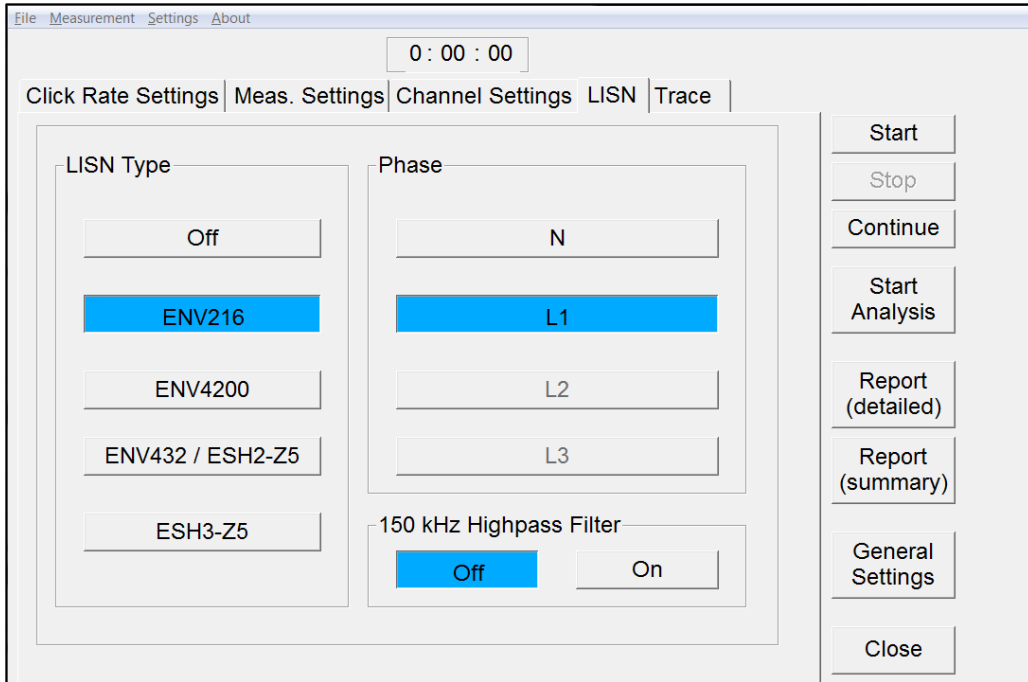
File Measurement Settings About

0 : 00 : 00

Click Rate Settings | Meas. Settings | Channel Settings | LISN | Trace

LISN Type

Off

ENV216

ENV4200

ENV432 / ESH2-Z5

ESH3-Z5

Phase

N

L1

L2

L3

150 kHz Highpass Filter

Off

On

Start

Stop

Continue

Start Analysis

Report (detailed)

Report (summary)

General Settings

Close